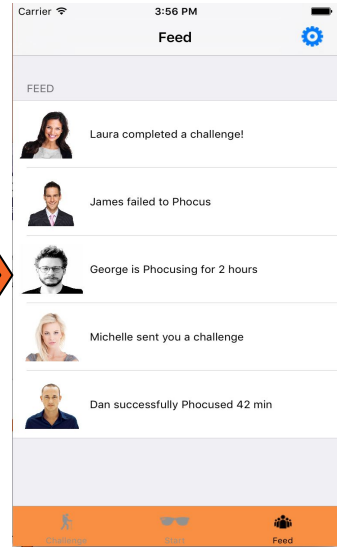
Carrier
3:56 PM

Feed

FEED

Laura completed a challenge!

James failed to Phocus

George is Phocusing for 2 hours

Michelle sent you a challenge

Dan successfully Phocused 42 min

Challenge
Start
Feed